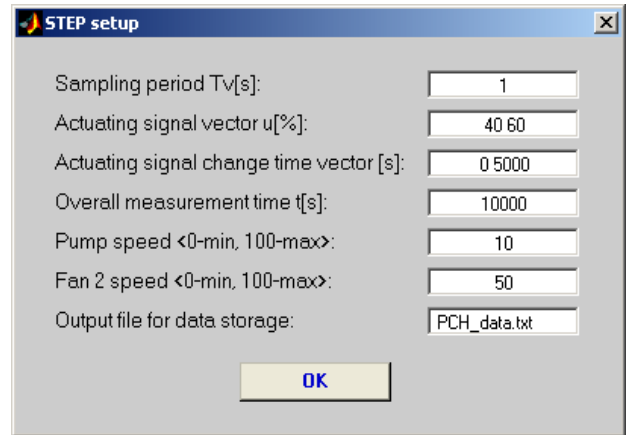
STEP setup

Sampling period Tv[s]: 1

Actuating signal vector u[%]: 40 60

Actuating signal change time vector [s]: 0 5000

Overall measurement time t[s]: 10000

Pump speed <0-min, 100-max>: 10

Fan 2 speed <0-min, 100-max>: 50

Output file for data storage: PCH_data.txt

OK